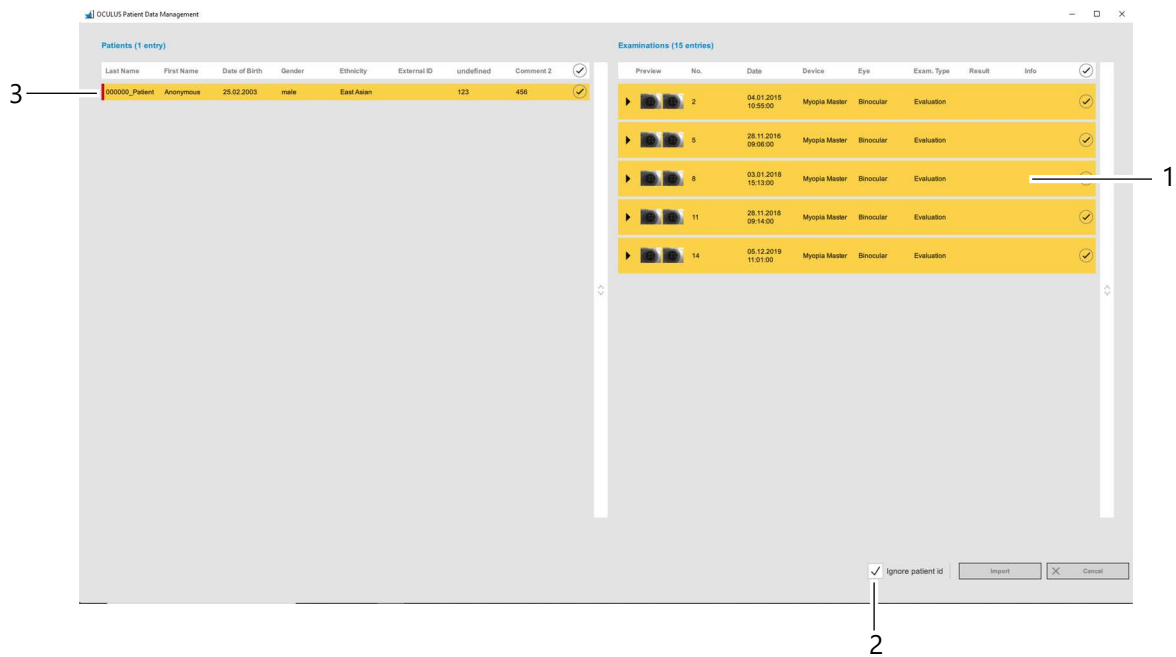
OCULUS Patient Data Management

Patients (1 entry)

| Last Name | First Name | Date of Birth | Gender | Ethnicity | External ID | undefined | Comment 2 |
|---|---|---|---|---|---|---|---|
| 000000_Patient | Anonymous | 25.02.2003 | male | East Asian | | 123 | 456 |

3

Examinations (15 entries)

| Preview | No. | Date | Device | Eye | Exam. Type | Result | Info |
|---|---|---|---|---|---|---|---|
| | 2 | 04.01.2015 10:55:00 | Myopia Master | Binocular | Evaluation | | |
| | 5 | 28.11.2016 09:06:00 | Myopia Master | Binocular | Evaluation | | |
| | 8 | 03.01.2018 15:13:00 | Myopia Master | Binocular | Evaluation | | |
| | 11 | 28.11.2018 09:14:00 | Myopia Master | Binocular | Evaluation | | |
| | 14 | 05.12.2019 11:01:00 | Myopia Master | Binocular | Evaluation | | |

1

Ignore patient id
Import
Cancel

2